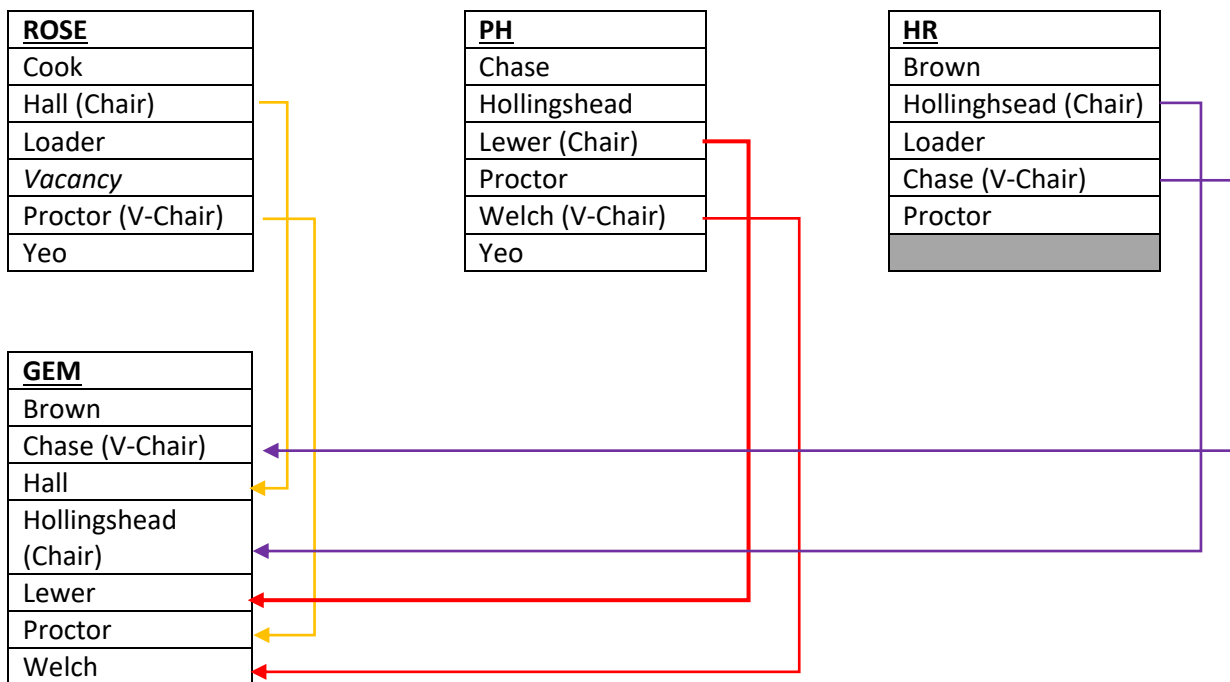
| ROSE |
|---|
| Cook |
| Hall (Chair) |
| Loader |
| *Vacancy* |
| Proctor (V-Chair) |
| Yeo |

| PH |
|---|
| Chase |
| Hollingshead |
| Lewer (Chair) |
| Proctor |
| Welch (V-Chair) |
| Yeo |

| HR |
|---|
| Brown |
| Hollinghsead (Chair) |
| Loader |
| Chase (V-Chair) |
| Proctor |
| |

| GEM |
|---|
| Brown |
| Chase (V-Chair) |
| Hall |
| Hollingshead (Chair) |
| Lewer |
| Proctor |
| Welch |